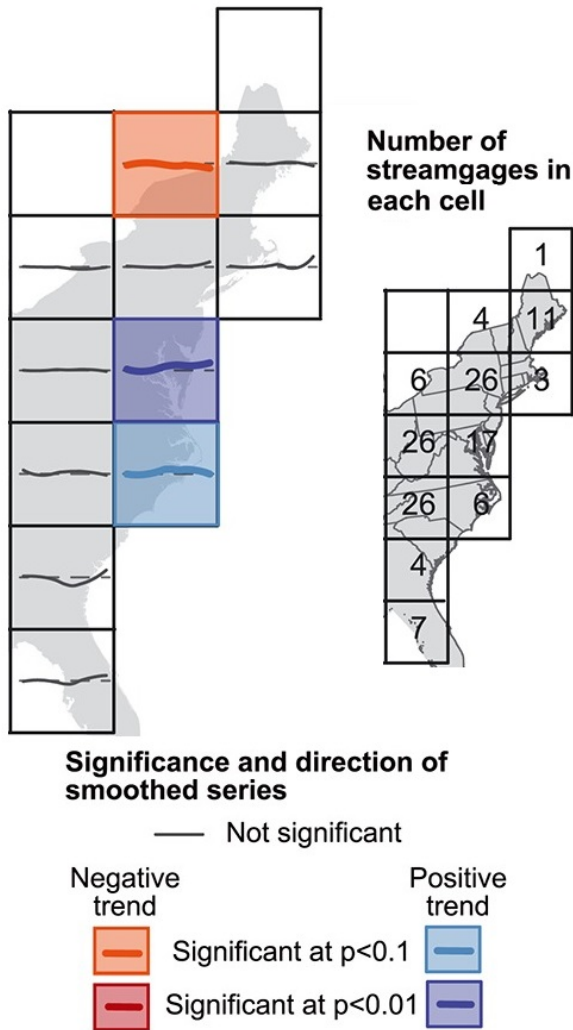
Number of streamgages in each cell

1
4
11
6
26
3
26
17
26
6
4
7

Significance and direction of smoothed series

Not significant

Negative trend

Positive trend

Significant at p<0.1

Significant at p<0.01